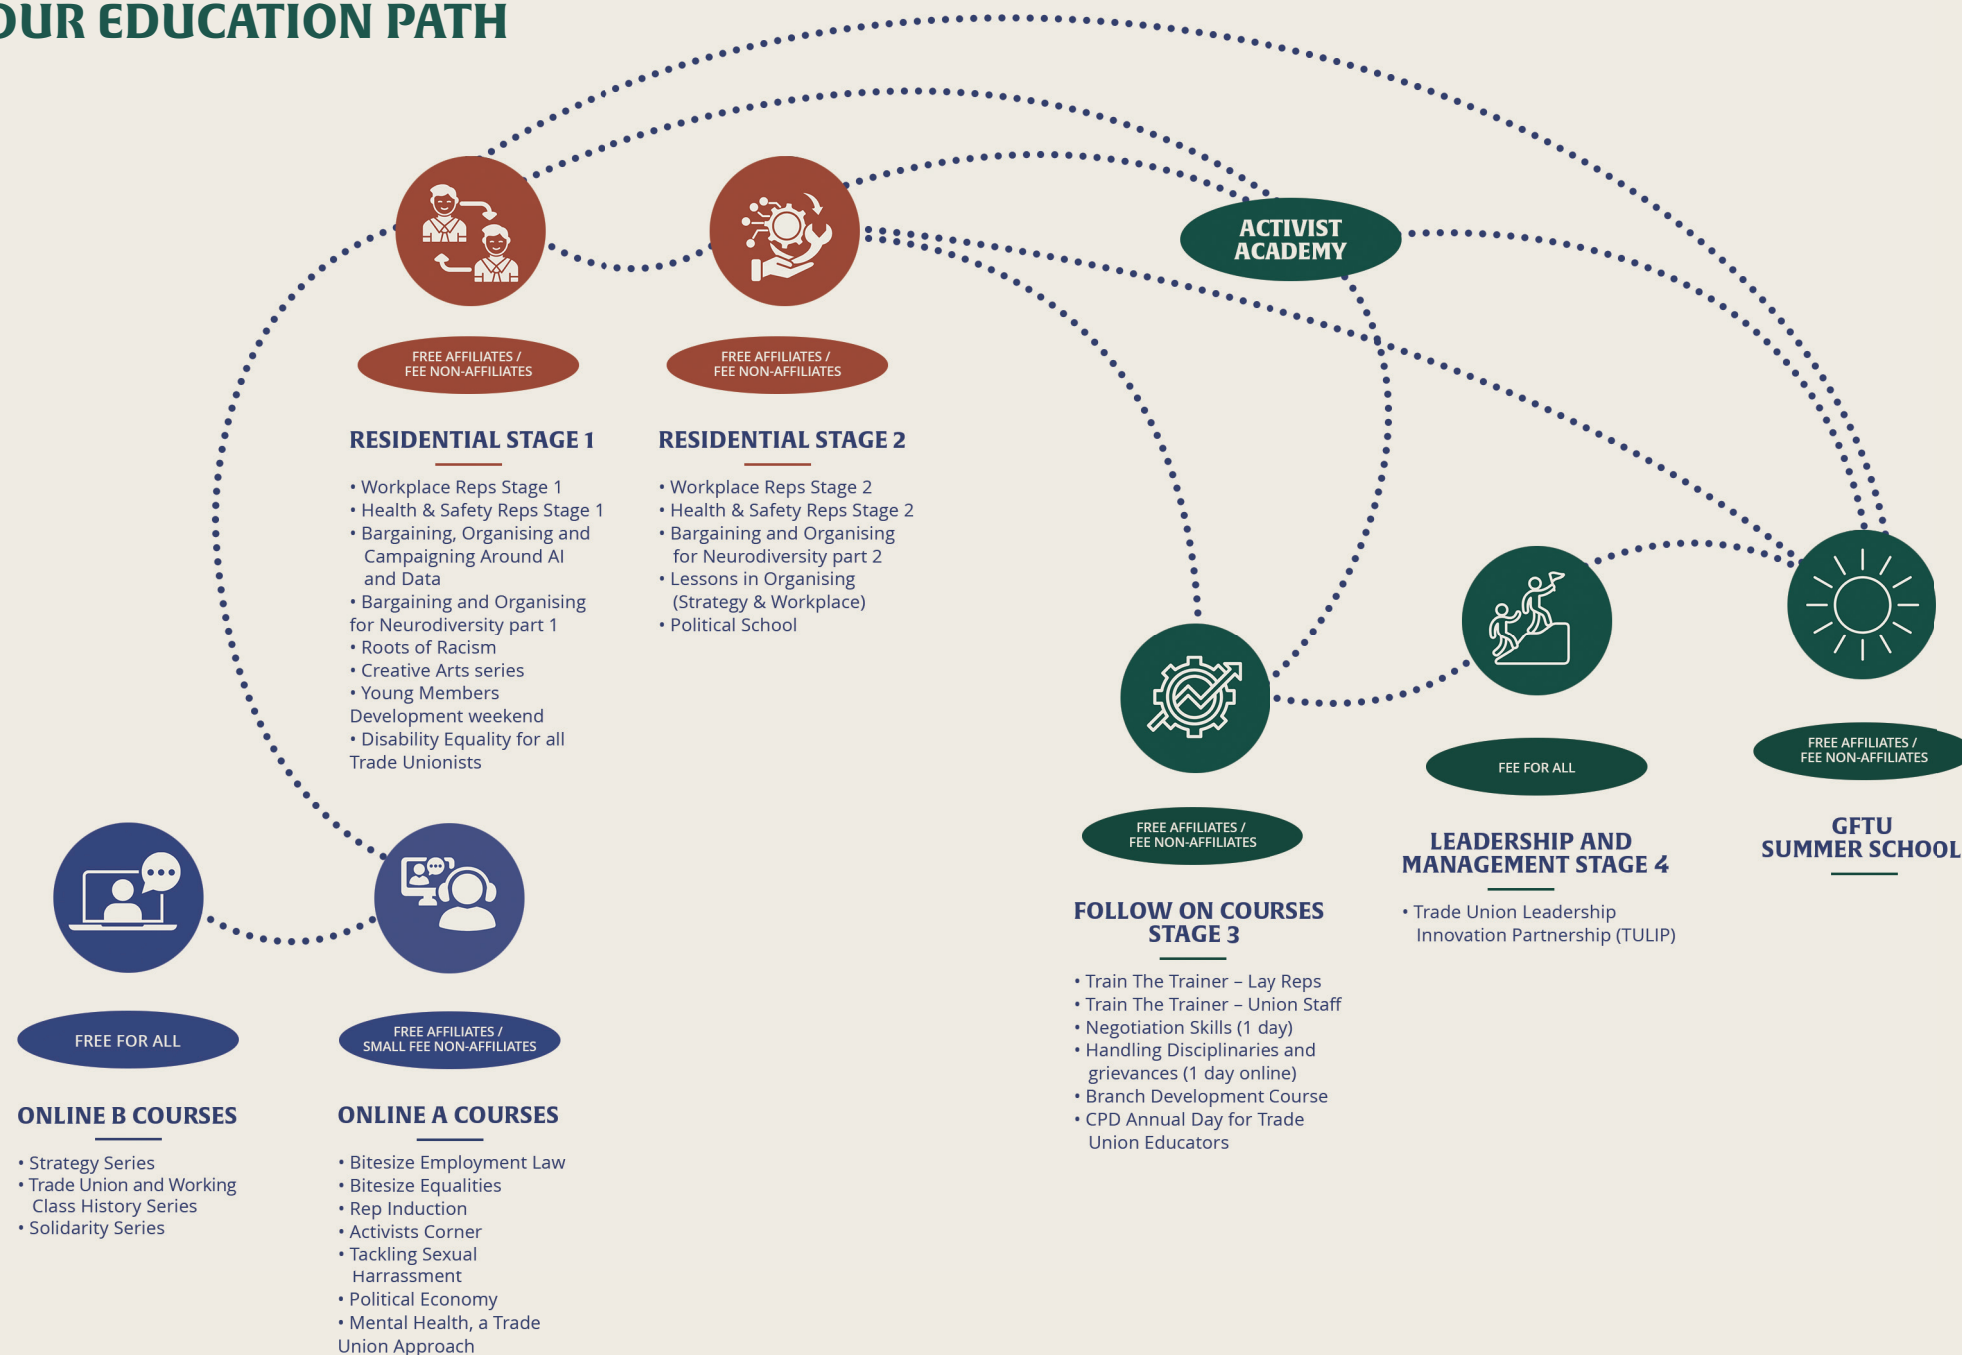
OUR EDUCATION PATH

ACTIVIST ACADEMY

FREE AFFILIATES / FEE NON-AFFILIATES

RESIDENTIAL STAGE 1

• Workplace Reps Stage 1
• Health & Safety Reps Stage 1
• Bargaining, Organising and Campaigning Around AI and Data
• Bargaining and Organising for Neurodiversity part 1
• Roots of Racism
• Creative Arts series
• Young Members Development weekend
• Disability Equality for all Trade Unionists

FREE AFFILIATES / FEE NON-AFFILIATES

RESIDENTIAL STAGE 2

• Workplace Reps Stage 2
• Health & Safety Reps Stage 2
• Bargaining and Organising for Neurodiversity part 2
• Lessons in Organising (Strategy & Workplace)
• Political School

FREE AFFILIATES / FEE NON-AFFILIATES

FOLLOW ON COURSES STAGE 3

• Train The Trainer – Lay Reps
• Train The Trainer – Union Staff
• Negotiation Skills (1 day)
• Handling Disciplinaries and grievances (1 day online)
• Branch Development Course
• CPD Annual Day for Trade Union Educators

FEE FOR ALL

LEADERSHIP AND MANAGEMENT STAGE 4

• Trade Union Leadership Innovation Partnership (TULIP)

FREE AFFILIATES / FEE NON-AFFILIATES

GFTU SUMMER SCHOOL

FREE FOR ALL

ONLINE B COURSES

• Strategy Series
• Trade Union and Working Class History Series
• Solidarity Series

FREE AFFILIATES / SMALL FEE NON-AFFILIATES

ONLINE A COURSES

• Bitesize Employment Law
• Bitesize Equalities
• Rep Induction
• Activists Corner
• Tackling Sexual Harrassment
• Political Economy
• Mental Health, a Trade Union Approach